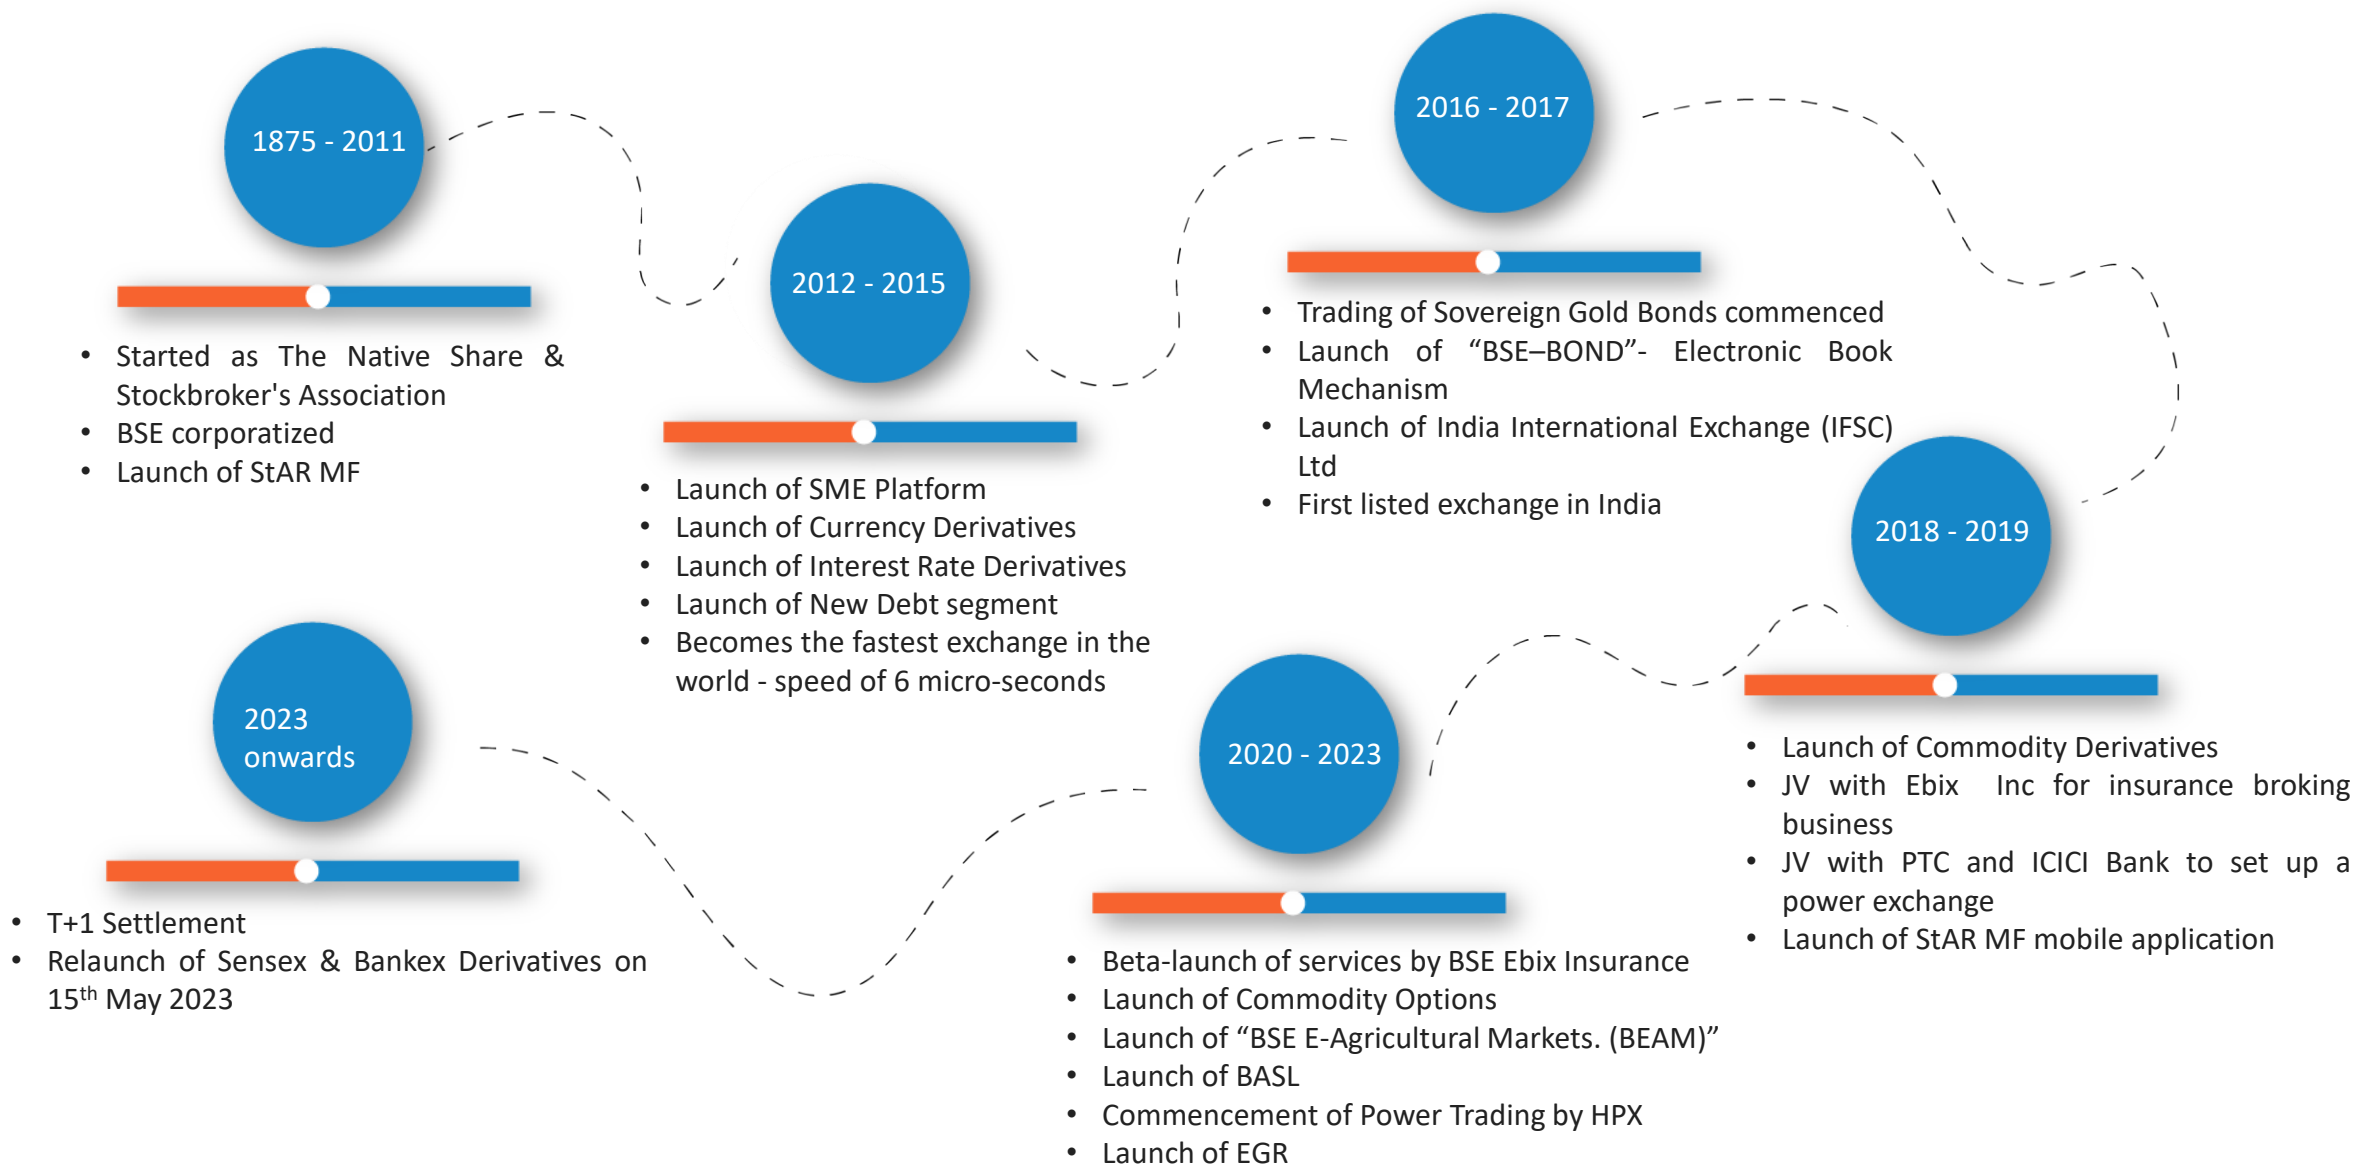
1875 - 2011

• Started as The Native Share & Stockbroker's Association
• BSE corporatized
• Launch of StAR MF

2012 - 2015

• Launch of SME Platform
• Launch of Currency Derivatives
• Launch of Interest Rate Derivatives
• Launch of New Debt segment
• Becomes the fastest exchange in the world - speed of 6 micro-seconds

2016 - 2017

• Trading of Sovereign Gold Bonds commenced
• Launch of “BSE–BOND”- Electronic Book Mechanism
• Launch of India International Exchange (IFSC) Ltd
• First listed exchange in India

2018 - 2019

• Launch of Commodity Derivatives
• JV with Ebix Inc for insurance broking business
• JV with PTC and ICICI Bank to set up a power exchange
• Launch of StAR MF mobile application

2020 - 2023

• Beta-launch of services by BSE Ebix Insurance
• Launch of Commodity Options
• Launch of “BSE E-Agricultural Markets. (BEAM)”
• Launch of BASL
• Commencement of Power Trading by HPX
• Launch of EGR

2023 onwards

• T+1 Settlement
• Relaunch of Sensex & Bankex Derivatives on 15$^{th}$ May 2023